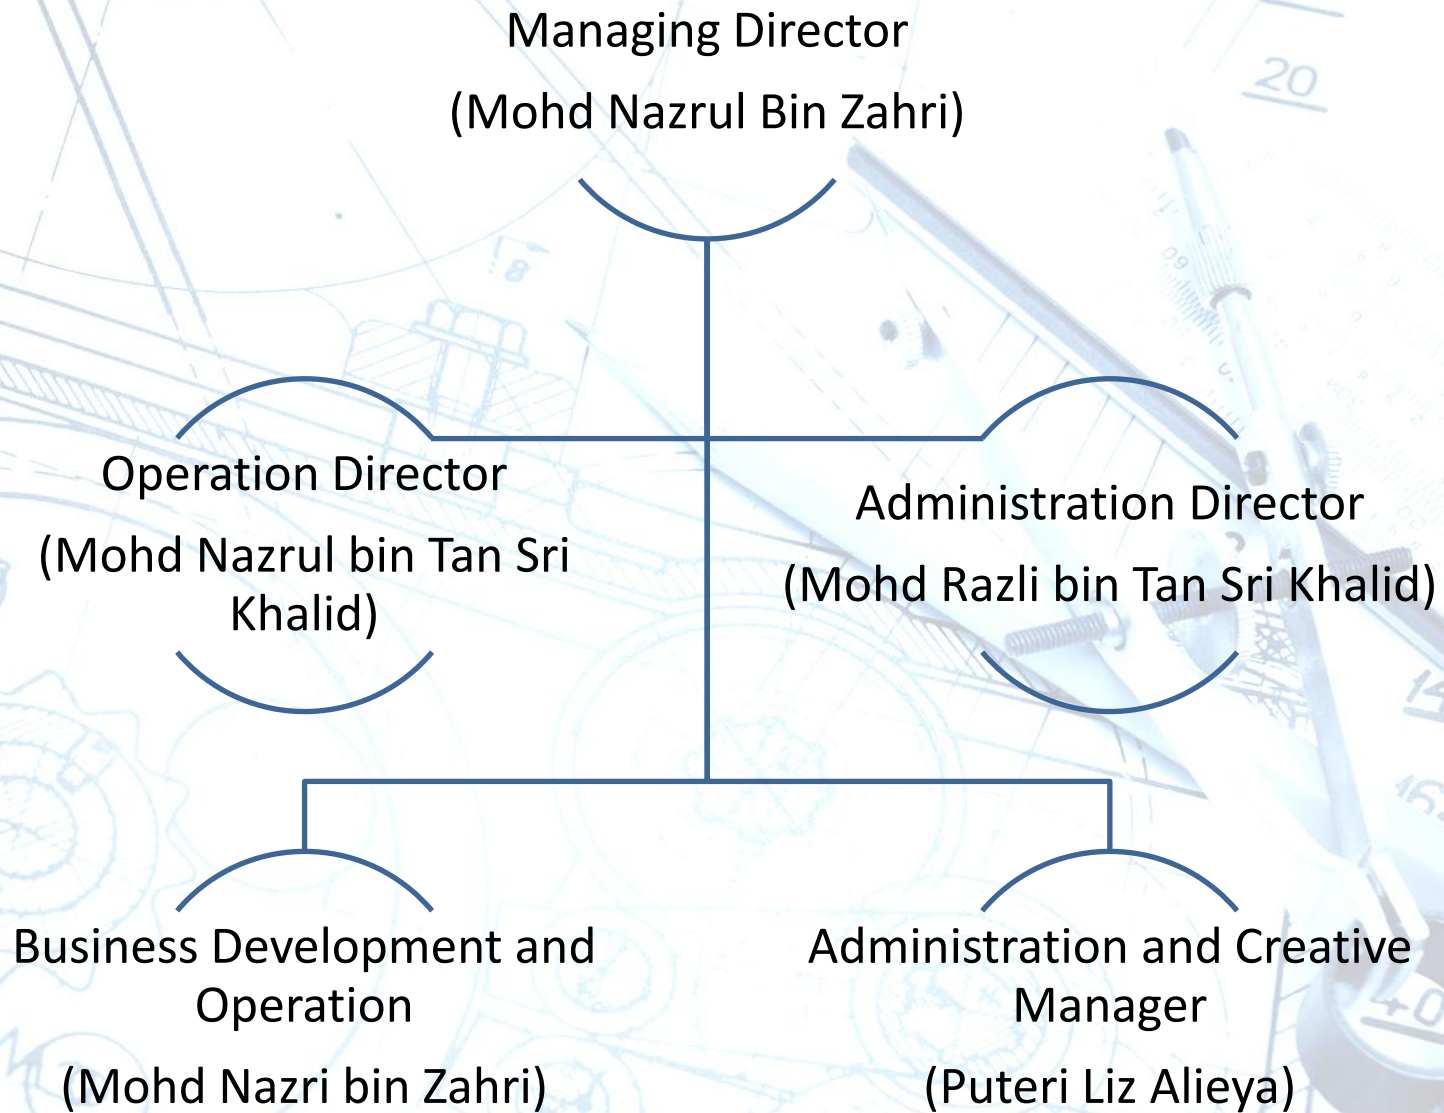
Managing Director
(Mohd Nazrul Bin Zahri)

Operation Director
(Mohd Nazrul bin Tan Sri Khalid)

Administration Director
(Mohd Razli bin Tan Sri Khalid)

Business Development and Operation
(Mohd Nazri bin Zahri)

Administration and Creative Manager
(Puteri Liz Alieya)